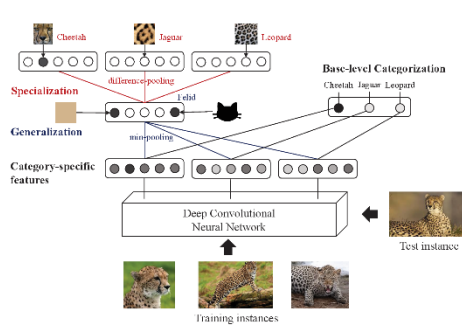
Cheetah
Jaguar
Leopard
difference-pooling
Specialization
Basic-level Categorization
Felid
Cheetah Jaguar Leopard
Generalization
min-pooling
Category-specific features
Deep Convolutional Neural Network
Test instance
Training instances